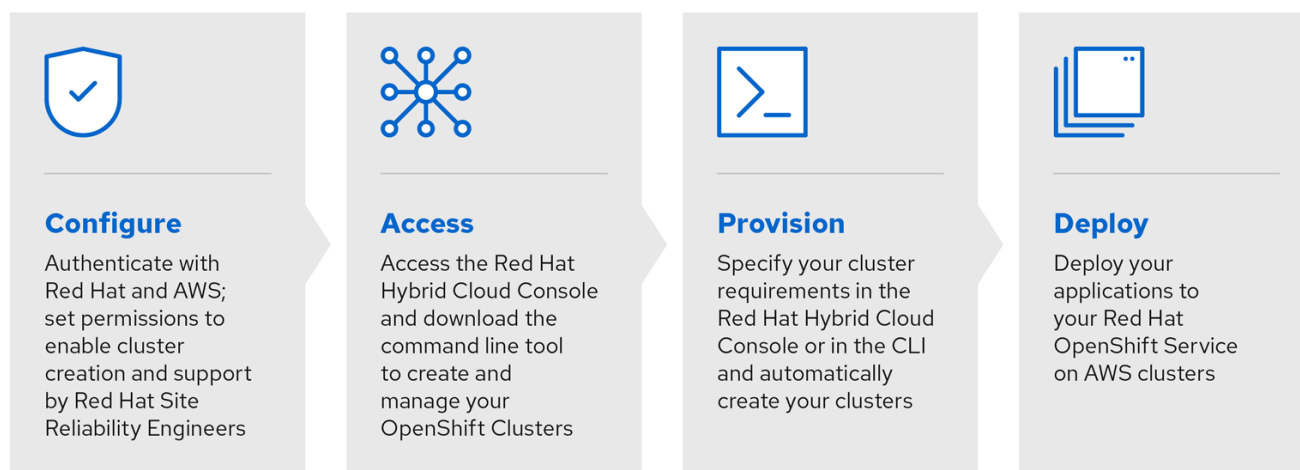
Configure
Authenticate with Red Hat and AWS; set permissions to enable cluster creation and support by Red Hat Site Reliability Engineers

Access
Access the Red Hat Hybrid Cloud Console and download the command line tool to create and manage your OpenShift Clusters

Provision
Specify your cluster requirements in the Red Hat Hybrid Cloud Console or in the CLI and automatically create your clusters

Deploy
Deploy your applications to your Red Hat OpenShift Service on AWS clusters